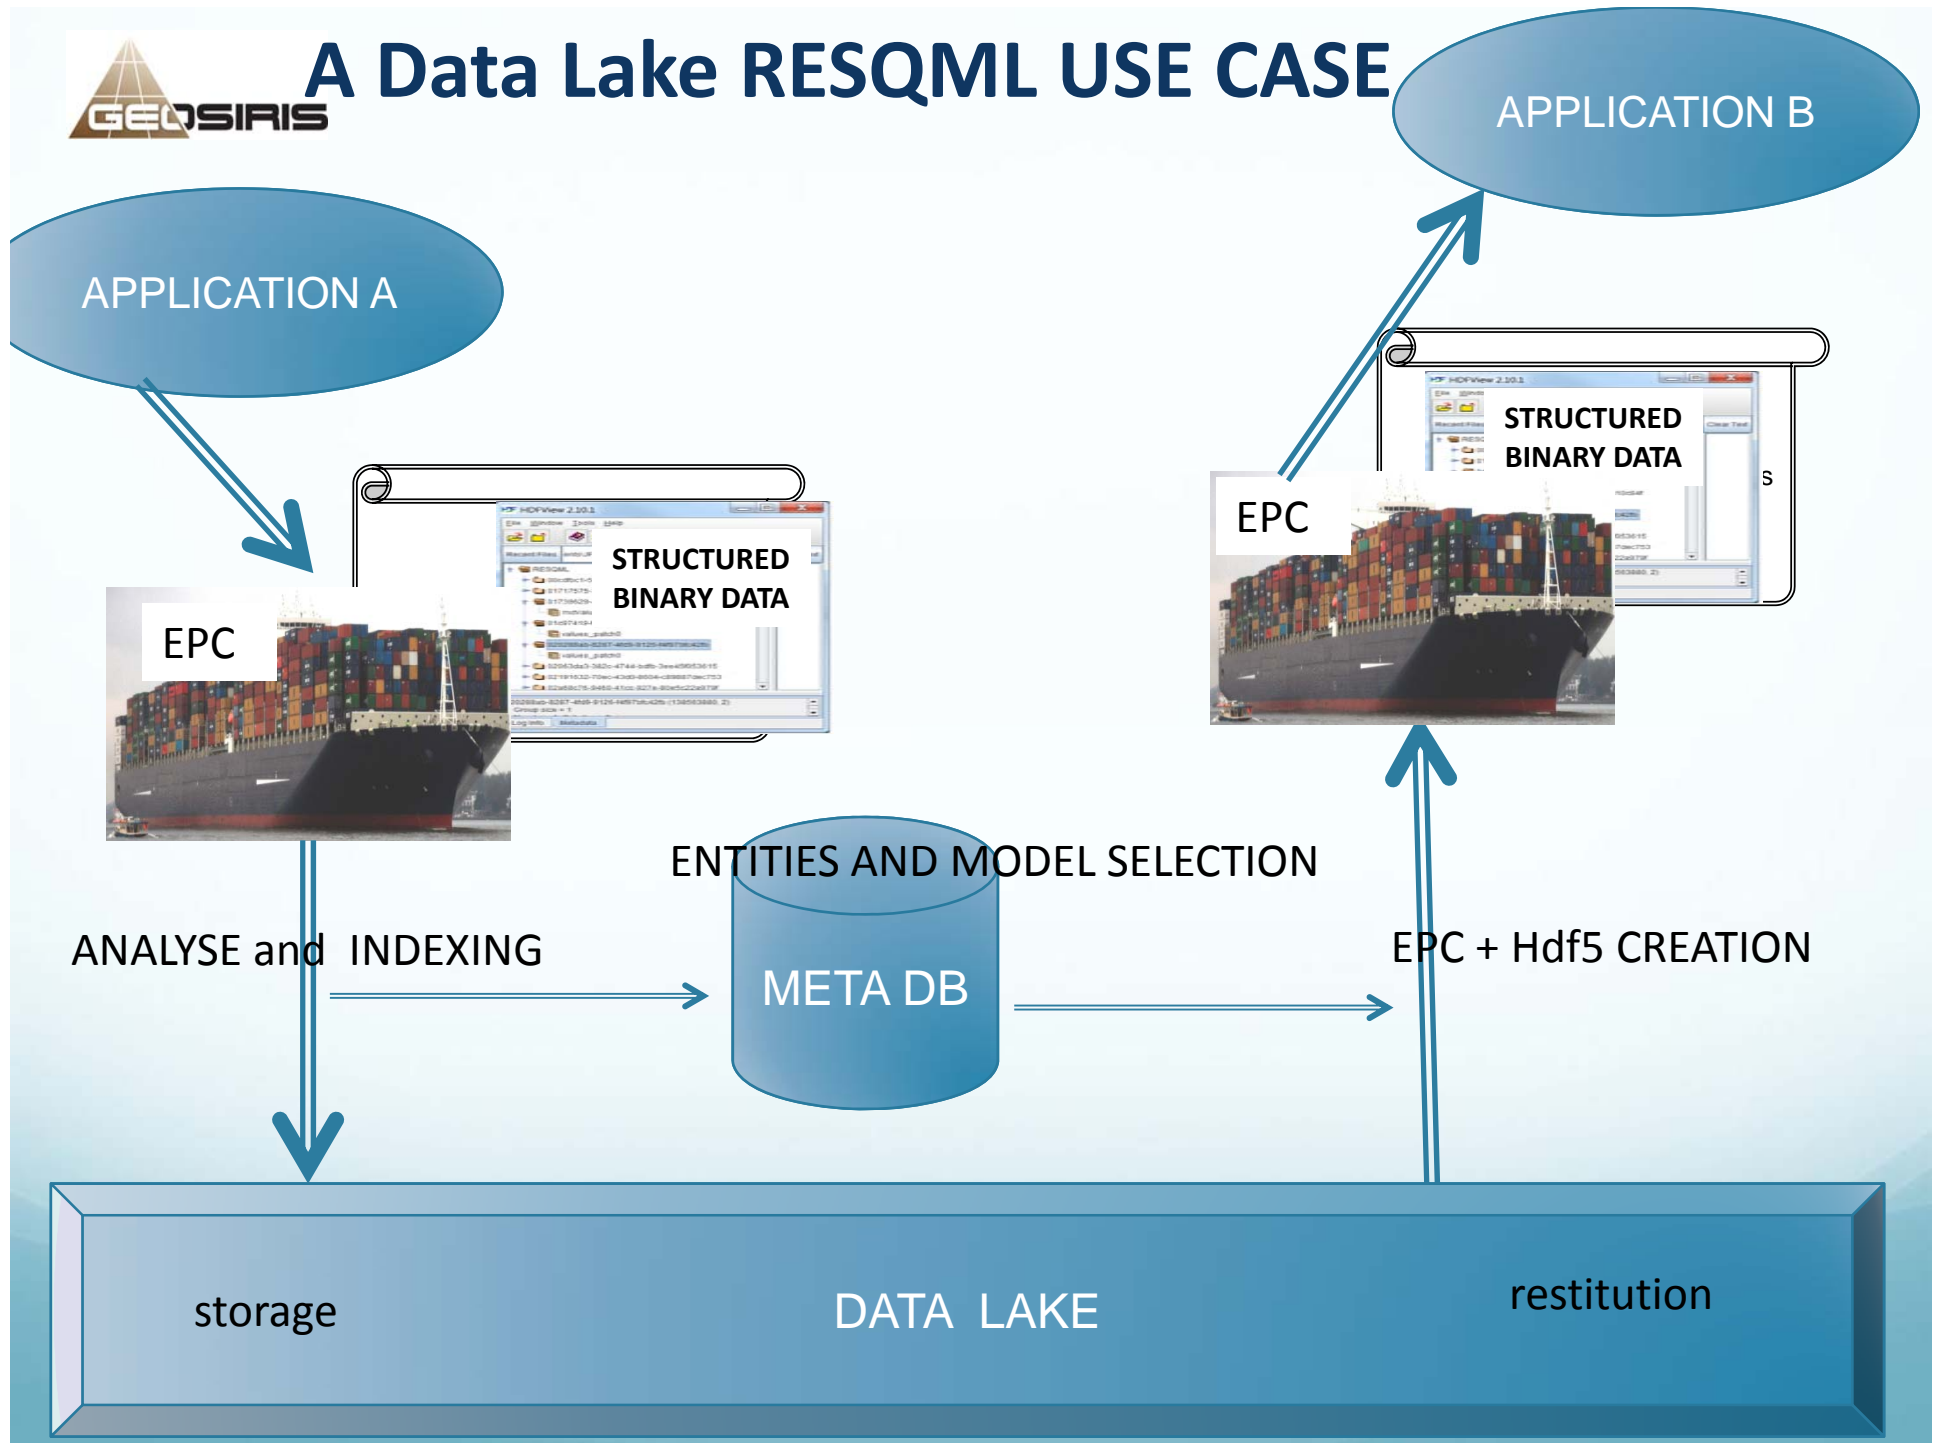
GEOSIRIS

A Data Lake RESQML USE CASE

APPLICATION B

APPLICATION A

STRUCTURED BINARY DATA

EPC

STRUCTURED BINARY DATA

EPC

ENTITIES AND MODEL SELECTION

ANALYSE and INDEXING

META DB

EPC + Hdf5 CREATION

storage

DATA LAKE

restitution